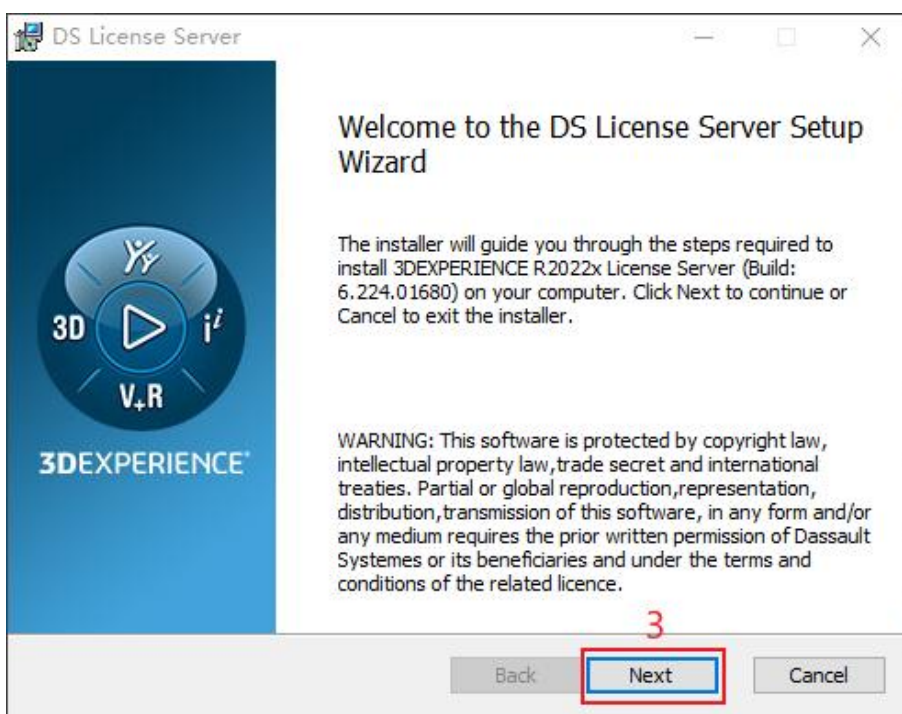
DS License Server

Welcome to the DS License Server Setup Wizard

The installer will guide you through the steps required to install 3DEXPERIENCE R2022x License Server (Build: 6.224.01680) on your computer. Click Next to continue or Cancel to exit the installer.

3D $i^i$ V+R

3DEXPERIENCE

WARNING: This software is protected by copyright law, intellectual property law,trade secret and international treaties. Partial or global reproduction,representation, distribution,transmission of this software, in any form and/or any medium requires the prior written permission of Dassault Systemes or its beneficiaries and under the terms and conditions of the related licence.

3

Back Next Cancel